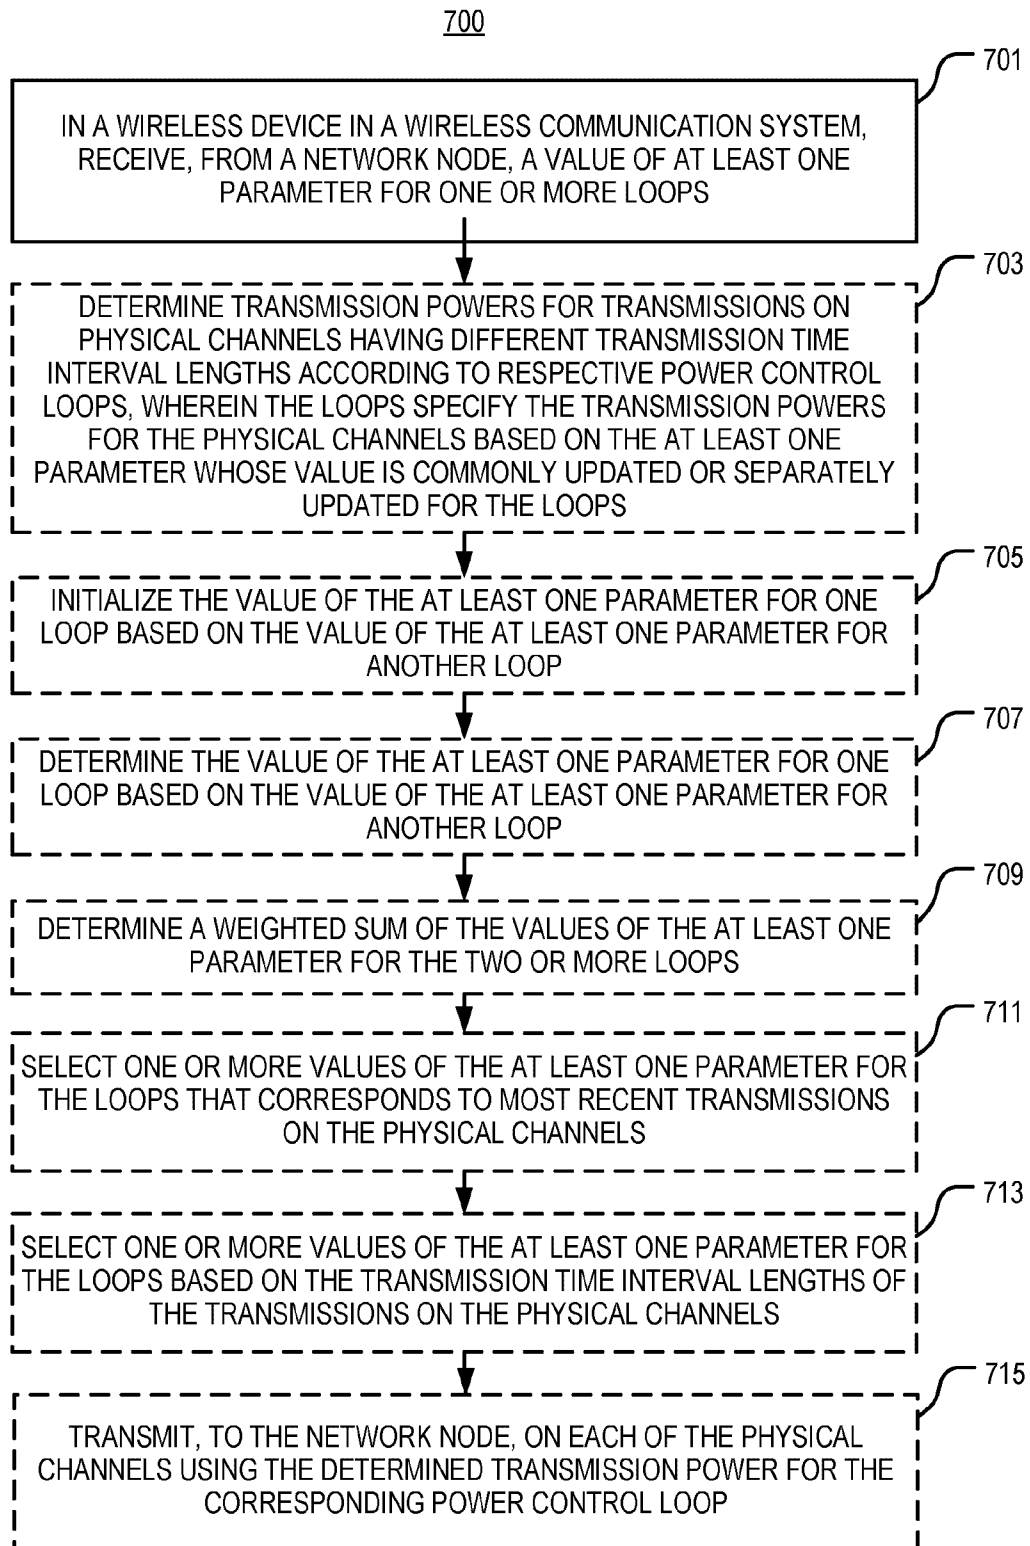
700

701

IN A WIRELESS DEVICE IN A WIRELESS COMMUNICATION SYSTEM, RECEIVE, FROM A NETWORK NODE, A VALUE OF AT LEAST ONE PARAMETER FOR ONE OR MORE LOOPS

703

DETERMINE TRANSMISSION POWERS FOR TRANSMISSIONS ON PHYSICAL CHANNELS HAVING DIFFERENT TRANSMISSION TIME INTERVAL LENGTHS ACCORDING TO RESPECTIVE POWER CONTROL LOOPS, WHEREIN THE LOOPS SPECIFY THE TRANSMISSION POWERS FOR THE PHYSICAL CHANNELS BASED ON THE AT LEAST ONE PARAMETER WHOSE VALUE IS COMMONLY UPDATED OR SEPARATELY UPDATED FOR THE LOOPS

705

INITIALIZE THE VALUE OF THE AT LEAST ONE PARAMETER FOR ONE LOOP BASED ON THE VALUE OF THE AT LEAST ONE PARAMETER FOR ANOTHER LOOP

707

DETERMINE THE VALUE OF THE AT LEAST ONE PARAMETER FOR ONE LOOP BASED ON THE VALUE OF THE AT LEAST ONE PARAMETER FOR ANOTHER LOOP

709

DETERMINE A WEIGHTED SUM OF THE VALUES OF THE AT LEAST ONE PARAMETER FOR THE TWO OR MORE LOOPS

711

SELECT ONE OR MORE VALUES OF THE AT LEAST ONE PARAMETER FOR THE LOOPS THAT CORRESPONDS TO MOST RECENT TRANSMISSIONS ON THE PHYSICAL CHANNELS

713

SELECT ONE OR MORE VALUES OF THE AT LEAST ONE PARAMETER FOR THE LOOPS BASED ON THE TRANSMISSION TIME INTERVAL LENGTHS OF THE TRANSMISSIONS ON THE PHYSICAL CHANNELS

715

TRANSMIT, TO THE NETWORK NODE, ON EACH OF THE PHYSICAL CHANNELS USING THE DETERMINED TRANSMISSION POWER FOR THE CORRESPONDING POWER CONTROL LOOP